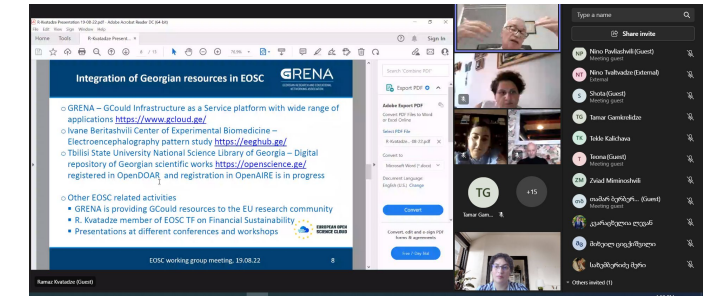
R Kvatadze Presentation 19-08-22.pdf - Adobe Acrobat Reader DC (64-bit)
File Edit View Sign Window Help
Home Tools R Kvatadze Present... ×
Sign In
4 / 15 76.9%

Integration of Georgian resources in EOSC
GRENA

○ GRENA – GCould Infrastructure as a Service platform with wide range of applications https://www.gcloud.ge/
○ Ivane Beritashvili Center of Experimental Biomedicine – Electroencephalography pattern study https://eeghub.ge/
○ Tbilisi State University National Science Library of Georgia – Digital repository of Georgian scientific works https://openscience.ge/ registered in OpenDOAR and registration in OpenAIRE is in progress

○ Other EOSC related activities
▪ GRENA is providing GCould resources to the EU research community
▪ R. Kvatadze member of EOSC TF on Financial Sustainability
▪ Presentations at different conferences and workshops

EUROPEAN OPEN SCIENCE CLOUD

EOSC working group meeting, 19.08.22
8

Search 'Combine PDF'
Export PDF
Adobe Export PDF
Convert PDF Files to Word or Excel Online
Select PDF File
R Kvatadze...08-22.pdf
Convert to
Microsoft Word (*.docx)
Document Language:
English (U.S.) Change
Convert
Convert, edit and e-sign PDF forms & agreements
Free 7-Day Trial

Ramaz Kvatadze (Guest)

TG
Tamar Gam...
+15

Type a name
Share invite
NP Nino Pavliashvili (Guest)
Meeting guest
NT Nino Tvalvadze (External)
External
S Shota (Guest)
Meeting guest
TG Tamar Gamkrelidze
TK Tekle Kalichava
T Teona (Guest)
Meeting guest
ZM Zviad Miminoshvili
თამარ ბერძენ... (Guest)
Meeting guest
ქეთევან ლიპარ...
მარიამ ცოცხალაშვილი
სალომე ...
Others invited (1)